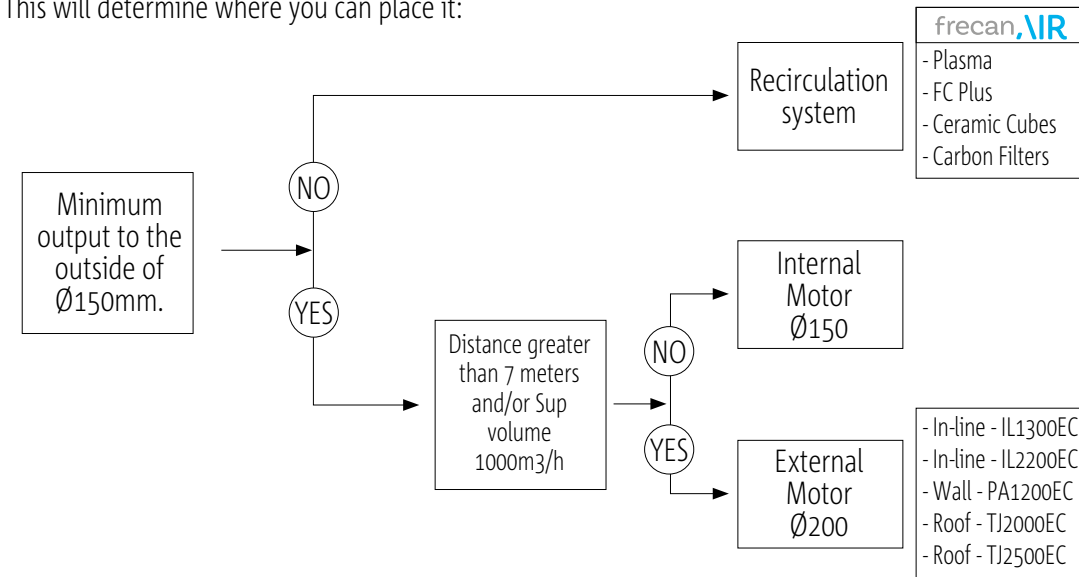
This will determine where you can place it:

frecan AIR
- Plasma
- FC Plus
- Ceramic Cubes
- Carbon Filters

Recirculation system

Minimum output to the outside of Ø150mm.

NO

YES

Distance greater than 7 meters and/or Sup volume 1000m3/h

NO

YES

Internal Motor Ø150

External Motor Ø200

- In-line - IL1300EC
- In-line - IL2200EC
- Wall - PA1200EC
- Roof - TJ2000EC
- Roof - TJ2500EC